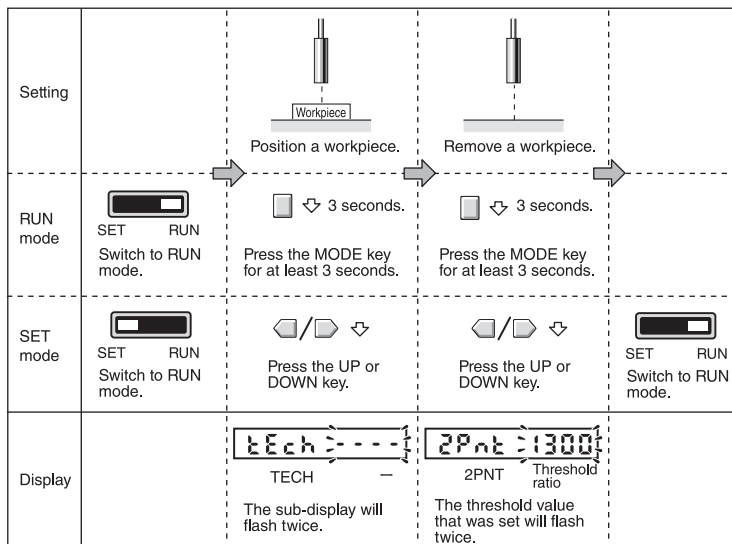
| | | | | |
|---|---|---|---|---|
| Setting | | Workpiece<br>Position a workpiece. | Remove a workpiece. | |
| RUN mode | SET RUN<br>Switch to RUN mode. | 3 seconds.<br>Press the MODE key for at least 3 seconds. | 3 seconds.<br>Press the MODE key for at least 3 seconds. | |
| SET mode | SET RUN<br>Switch to RUN mode. | Press the UP or DOWN key. | Press the UP or DOWN key. | SET RUN<br>Switch to RUN mode. |
| Display | | tEch ----<br>TECH —<br>The sub-display will flash twice. | 2Pnt 1300<br>2PNT Threshold ratio<br>The threshold value that was set will flash twice. | |